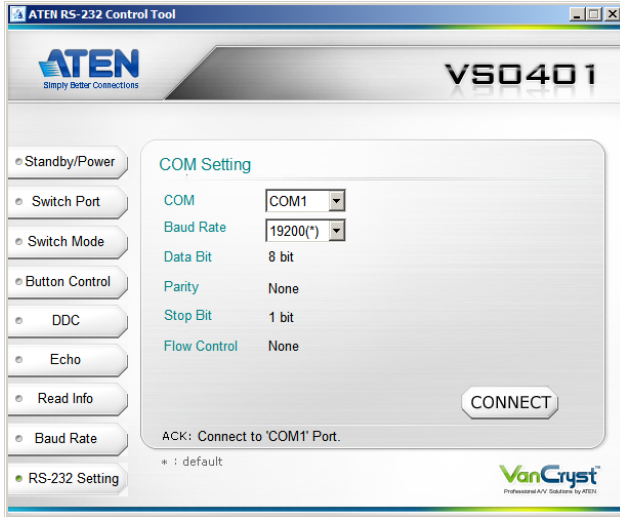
ATEN RS-232 Control Tool

ATEN
Simply Better Connections

VS0401

Standby/Power
Switch Port
Switch Mode
Button Control
DDC
Echo
Read Info
Baud Rate
RS-232 Setting

COM Setting

| COM | COM1 |
|---|---|
| Baud Rate | 19200(*) |
| Data Bit | 8 bit |
| Parity | None |
| Stop Bit | 1 bit |
| Flow Control | None |

CONNECT

ACK: Connect to 'COM1' Port.

* : default

VanCryst™
Professional A/V Solutions by ATEN